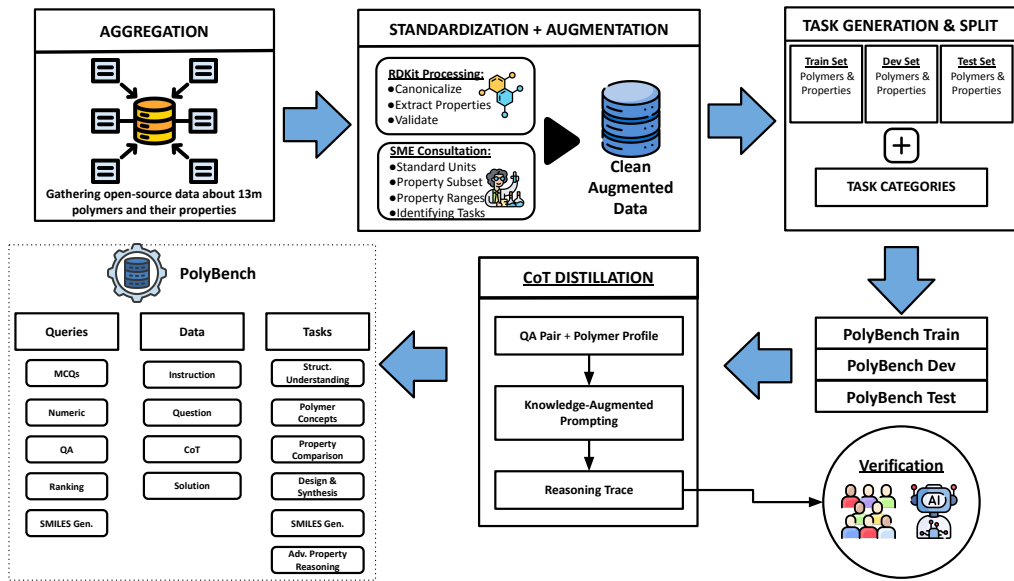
AGGREGATION

Gathering open-source data about 13m polymers and their properties

STANDARDIZATION + AUGMENTATION

RDKit Processing:
●Canonicalize
●Extract Properties
●Validate

SME Consultation:
●Standard Units
●Property Subset
●Property Ranges
●Identifying Tasks

Clean Augmented Data

TASK GENERATION & SPLIT

Train Set
Polymers & Properties

Dev Set
Polymers & Properties

Test Set
Polymers & Properties

+

TASK CATEGORIES

PolyBench Train
PolyBench Dev
PolyBench Test

CoT DISTILLATION

QA Pair + Polymer Profile

Knowledge-Augmented Prompting

Reasoning Trace

Verification

AI

PolyBench

| Queries | Data | Tasks |
|---|---|---|
| MCQs | Instruction | Struct. Understanding |
| Numeric | Question | Polymer Concepts |
| QA | CoT | Property Comparison |
| Ranking | Solution | Design & Synthesis |
| SMILES Gen. | | SMILES Gen. |
| | | Adv. Property Reasoning |